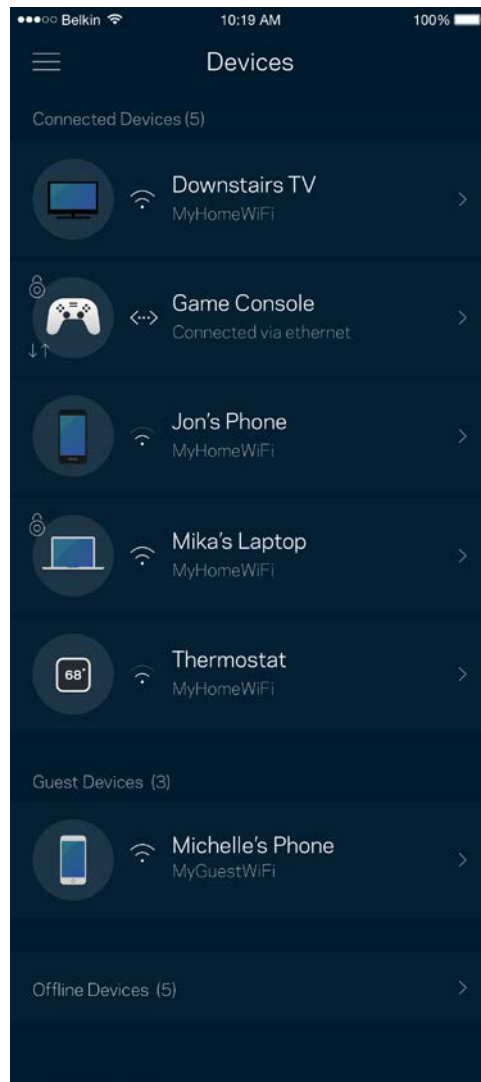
●●●○○ Belkin 10:19 AM 100%

Devices

Connected Devices (5)

Downstairs TV
MyHomeWiFi

Game Console
Connected via ethernet

Jon's Phone
MyHomeWiFi

Mika's Laptop
MyHomeWiFi

68°

Thermostat
MyHomeWiFi

Guest Devices (3)

Michelle's Phone
MyGuestWiFi

Offline Devices (5)